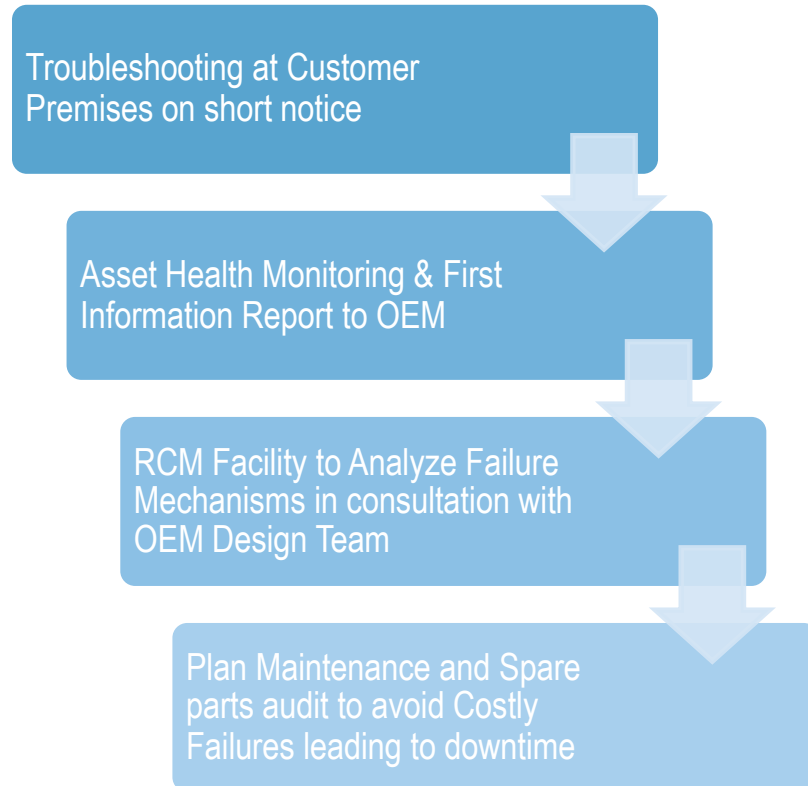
Troubleshooting at Customer Premises on short notice

Asset Health Monitoring & First Information Report to OEM

RCM Facility to Analyze Failure Mechanisms in consultation with OEM Design Team

Plan Maintenance and Spare parts audit to avoid Costly Failures leading to downtime